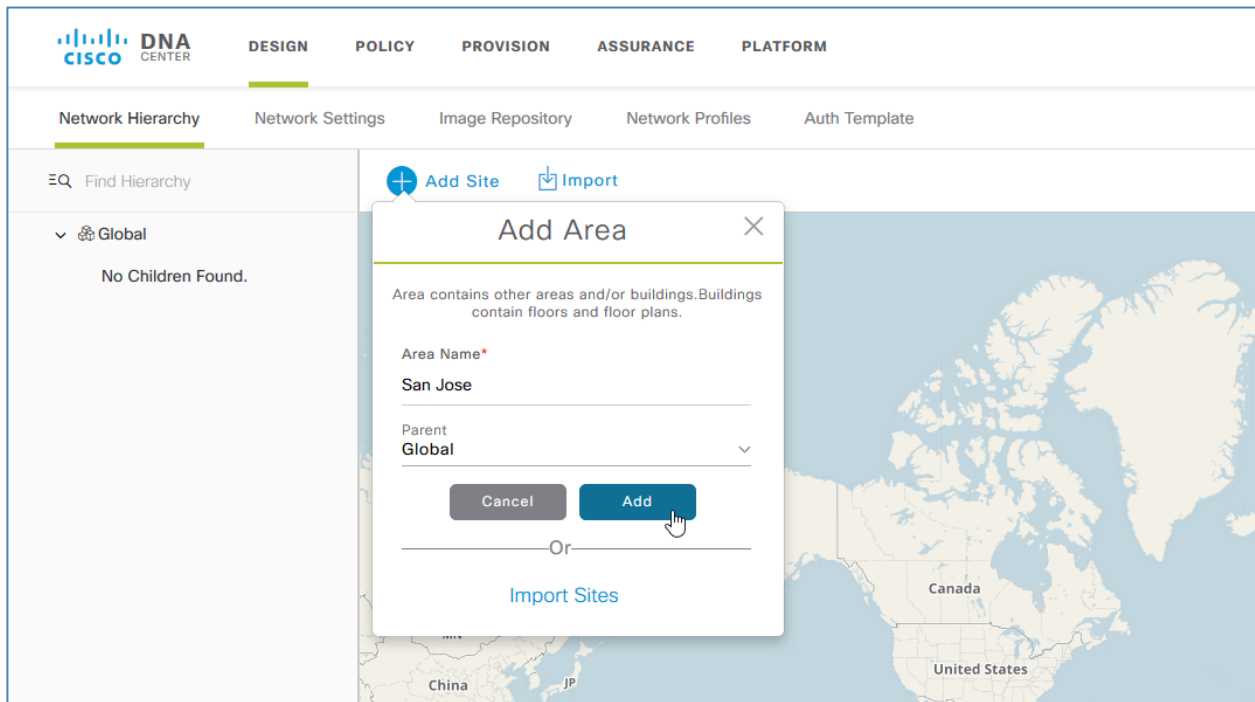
CISCO DNA CENTER

DESIGN POLICY PROVISION ASSURANCE PLATFORM

Network Hierarchy Network Settings Image Repository Network Profiles Auth Template

Find Hierarchy

Global

No Children Found.

Add Site Import

Add Area

Area contains other areas and/or buildings.Buildings contain floors and floor plans.

Area Name*
San Jose

Parent
Global

Cancel Add

Or

Import Sites

Canada

United States

MN

China

JP